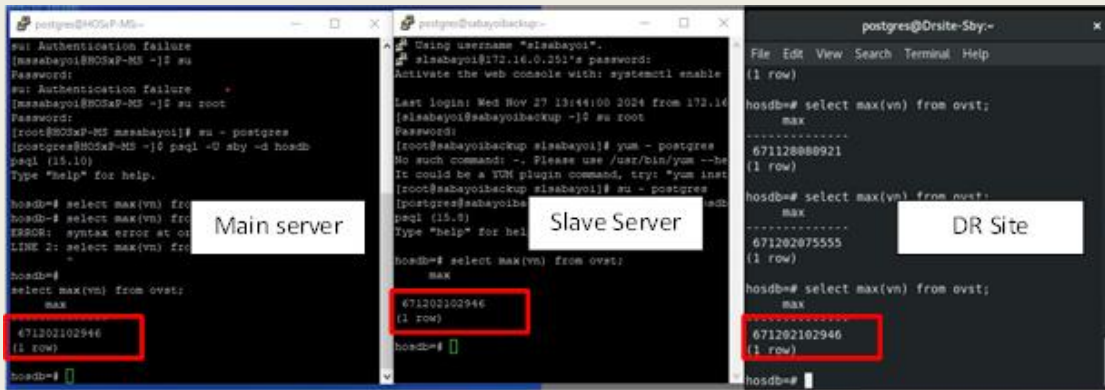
postgres@HOSxP-MS:~

su: Authentication failure
[msabayoi@HOSxP-MS ~]$ su
Password:
su: Authentication failure
[msabayoi@HOSxP-MS ~]$ su root
Password:
[root@HOSxP-MS msabayoi]# su - postgres
[postgres@HOSxP-MS ~]$ psql -U sby -d hosdb
psql (15.10)
Type "help" for help.

hosdb=# select max(vn) fro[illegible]
hosdb-# select max(vn) fro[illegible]
ERROR: syntax error at or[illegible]
LINE 2: select max(vn) fro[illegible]

hosdb=#
select max(vn) from ovst;
max
---------------
671202102946
(1 row)

hosdb=#

Main server

postgres@sabayoibackup:~

Using username "slsabayoi".
slsabayoi@172.16.0.251's password:
Activate the web console with: systemctl enable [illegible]

Last login: Wed Nov 27 13:44:00 2024 from 172.1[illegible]
[slsabayoi@sabayoibackup ~]$ su root
Password:
[root@sabayoibackup slsabayoi]# yum - postgres
No such command: -. Please use /usr/bin/yum --he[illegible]
It could be a YUM plugin command, try: "yum inst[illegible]
[root@sabayoibackup slsabayoi]# su - postgres
[postgres@sabayoiba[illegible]
psql (15.8)
Type "help" for hel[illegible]

hosdb=# select max(vn) from ovst;
max
---------------
671202102946
(1 row)

hosdb=#

Slave Server

postgres@Drsite-Sby:~

File Edit View Search Terminal Help
(1 row)

hosdb=# select max(vn) from ovst;
max
---------------
671128080921
(1 row)

hosdb=# select max(vn) from ovst;
max
---------------
671202075555
(1 row)

hosdb=# select max(vn) from ovst;
max
---------------
671202102946
(1 row)

hosdb=#

DR Site